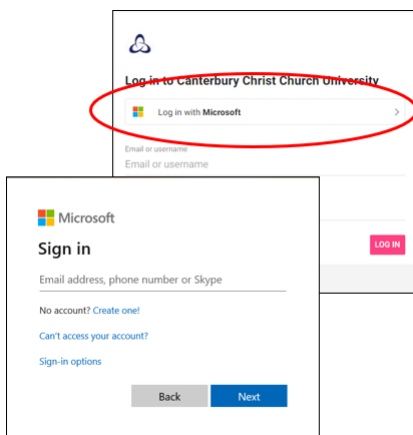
Log in to Canterbury Christ Church University

Log in with Microsoft

Email or username
Email or username

LOG IN

Microsoft

Sign in

Email address, phone number or Skype

No account? Create one!

Can't access your account?

Sign-in options

Back

Next